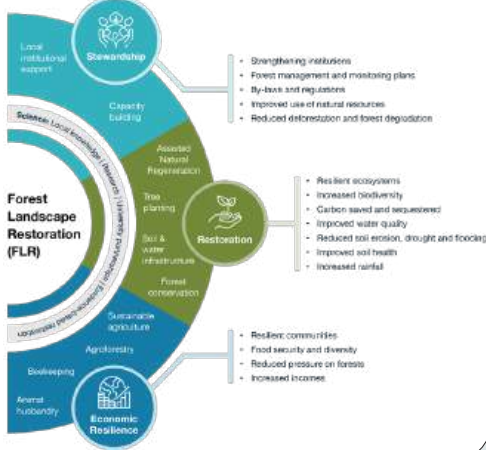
Local institutional support

Stewardship

Capacity building

Strengthening institutions
Forest management and monitoring plans
By-laws and regulations
Improved use of natural resources
Reduced deforestation and forest degradation

Science | Local knowledge | Research | Diversity partnerships | Evidence-based restoration

Forest Landscape Restoration (FLR)

Assisted Natural Regeneration

Tree planting

Soil & water infrastructure

Forest conservation

Restoration

Resilient ecosystems
Increased biodiversity
Carbon saved and sequestered
Improved water quality
Reduced soil erosion, drought and flooding
Improved soil health
Increased rainfall

Sustainable agriculture

Agroforestry

Beekeeping

Animal husbandry

Economic Resilience

Resilient communities
Food security and diversity
Reduced pressure on forests
Increased incomes